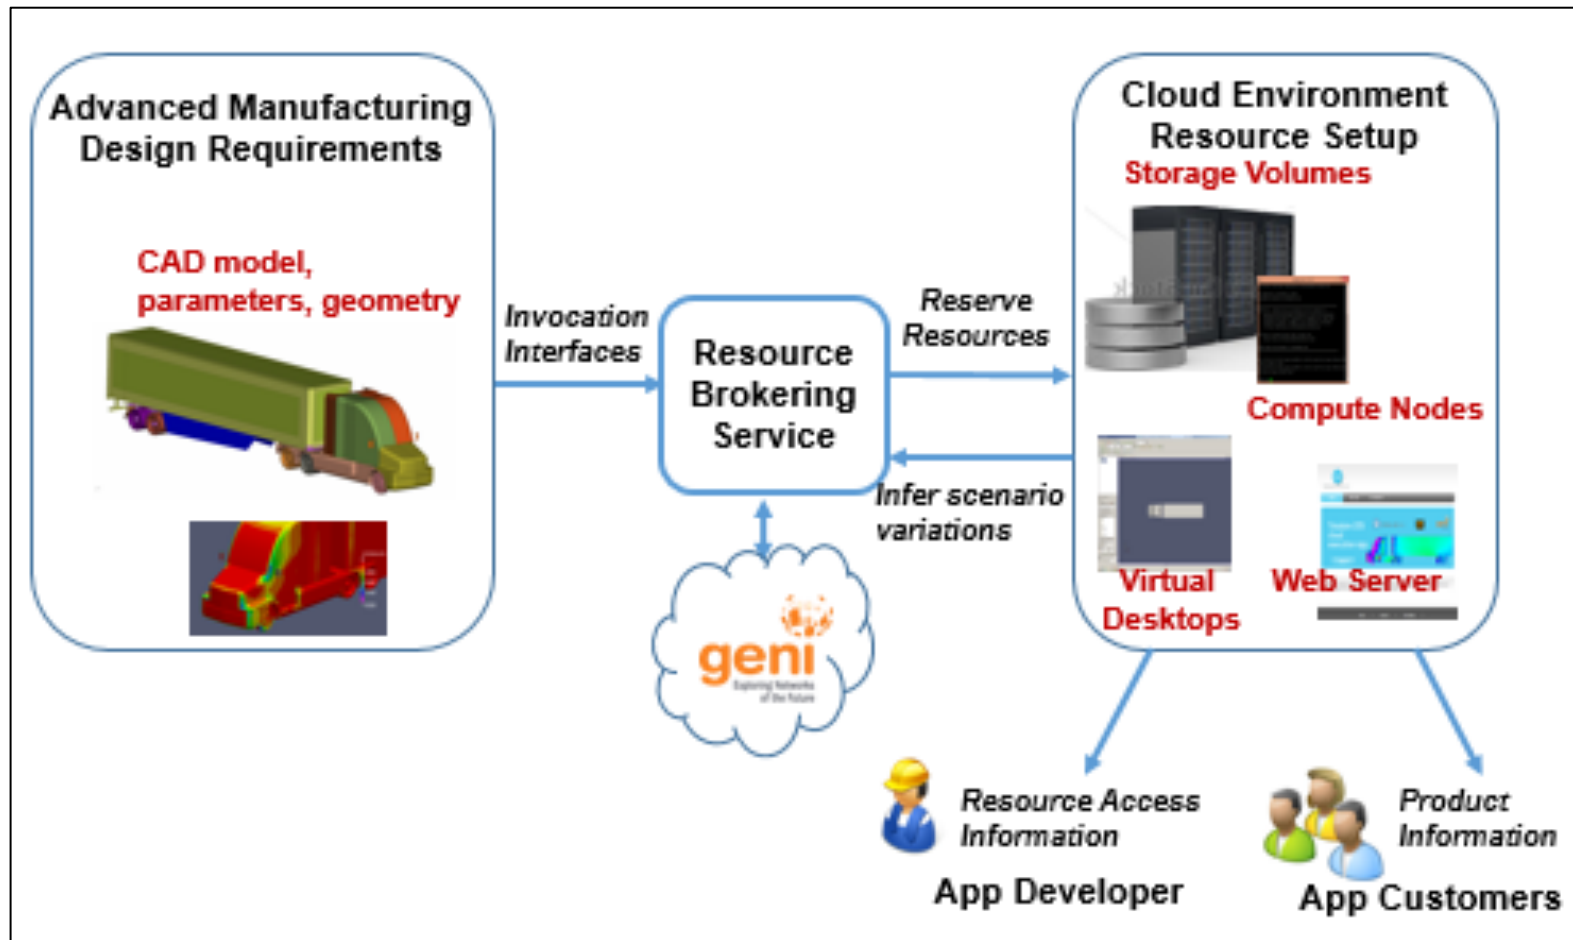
Advanced Manufacturing Design Requirements

CAD model, parameters, geometry

Invocation Interfaces

Resource Brokering Service

Reserve Resources

Infer scenario variations

geni
Exploring Networks of the Future

Cloud Environment Resource Setup

Storage Volumes

Compute Nodes

Virtual Desktops

Web Server

Resource Access Information

App Developer

Product Information

App Customers